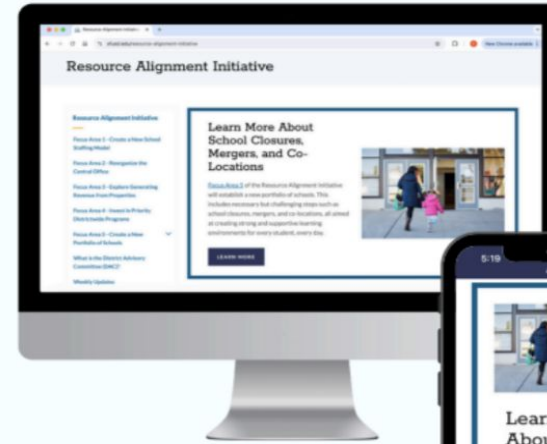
Resource Alignment Initiative

Resource Alignment Initiative

Focus Area 1 - Create a New School Staffing Model

Focus Area 2 - Reorganize the Central Office

Focus Area 3 - Explore Generating Revenue from Properties

Focus Area 4 - Invest in Priority Districtwide Programs

Focus Area 5 - Create a New Portfolio of Schools

What is the District Advisory Committee (DAC)?

Weekly Updates

Learn More About School Closures, Mergers, and Co-Locations

Focus Area 5 of the Resource Alignment Initiative will establish a new portfolio of schools. This includes necessary but challenging steps such as school closures, mergers, and co-locations, all aimed at creating strong and supportive learning environments for every student, every day.

LEARN MORE

5:19

Lear
Abou